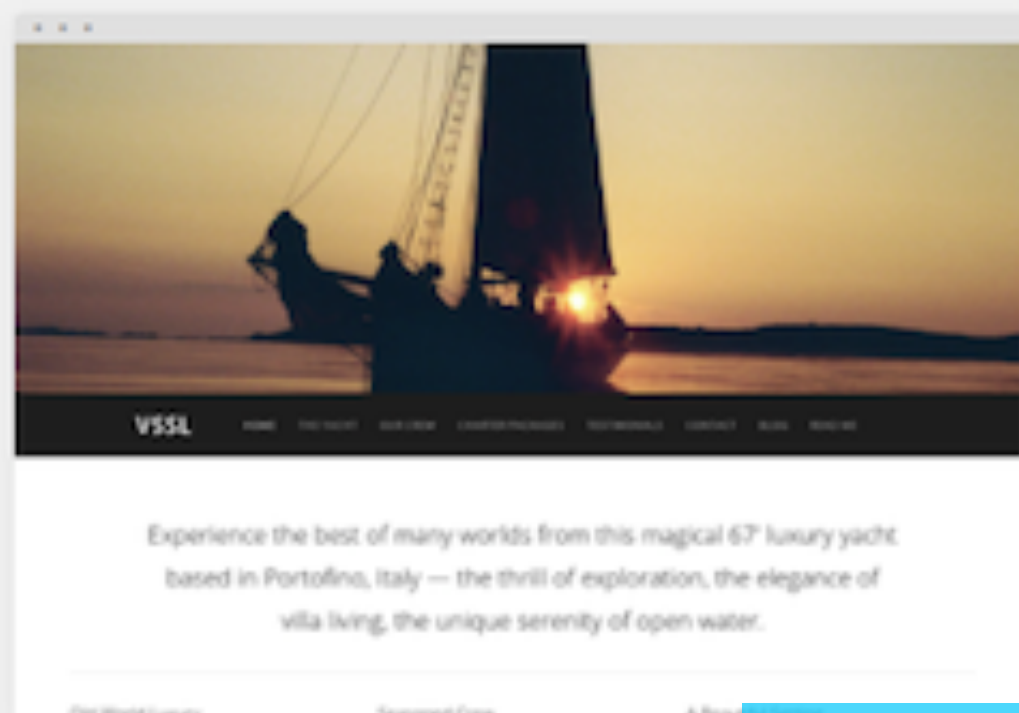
VSSL

HOME THE YACHT OUR CREW CHARTER PACKAGES TESTIMONIALS CONTACT BLOG READ ME

Experience the best of many worlds from this magical 67' luxury yacht based in Portofino, Italy — the thrill of exploration, the elegance of villa living, the unique serenity of open water.

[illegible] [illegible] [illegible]